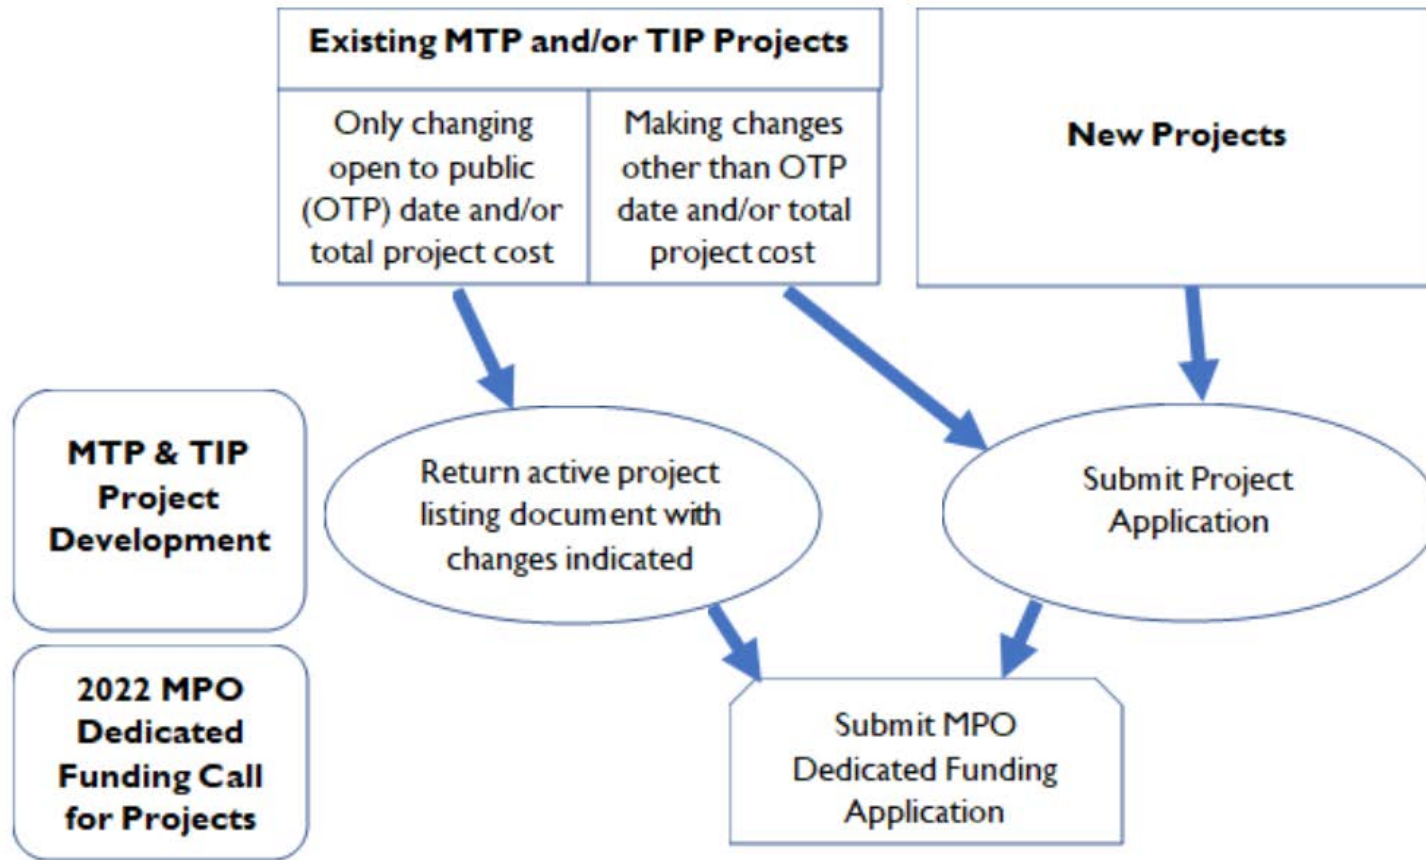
Existing MTP and/or TIP Projects

Only changing open to public (OTP) date and/or total project cost

Making changes other than OTP date and/or total project cost

New Projects

MTP & TIP Project Development

Return active project listing document with changes indicated

Submit Project Application

2022 MPO Dedicated Funding Call for Projects

Submit MPO Dedicated Funding Application